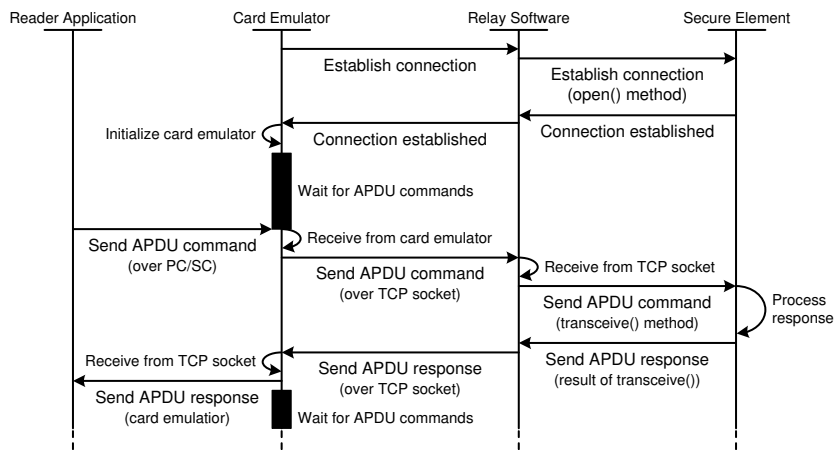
Reader Application

Card Emulator

Relay Software

Secure Element

Establish connection

Establish connection
(open() method)

Initialize card emulator

Connection established

Connection established

Wait for APDU commands

Send APDU command
(over PC/SC)

Receive from card emulator

Send APDU command
(over TCP socket)

Receive from TCP socket

Send APDU command
(transceive() method)

Process response

Receive from TCP socket

Send APDU response
(over TCP socket)

Send APDU response
(result of transceive())

Send APDU response
(card emulatior)

Wait for APDU commands